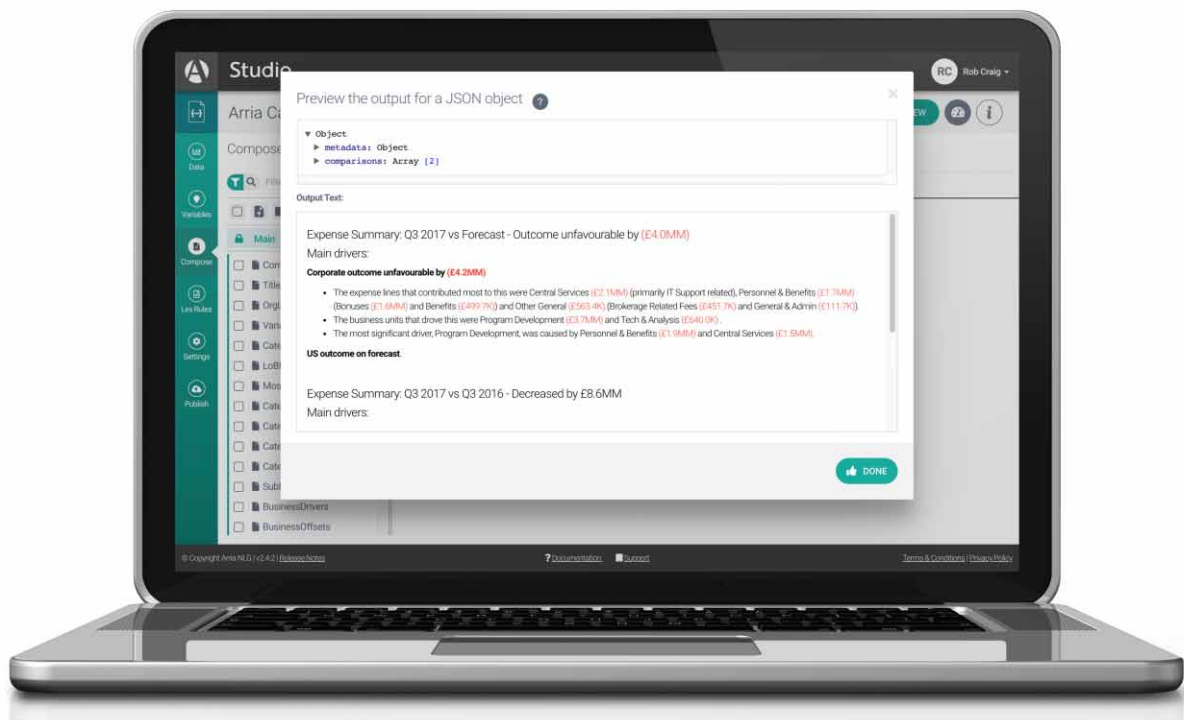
Studio

RC Rob Craig

Arria Ca

Compose

Data

Variables

Compose

Lex Rules

Settings

Publish

Main

Com

Title

Orgl

Vari

Cate

LoB

Mos

Cate

Cate

Cate

Cate

Subl

BusinessDrivers

BusinessOffsets

Preview the output for a JSON object

▼ Object
▶ metadata: Object
▶ comparisons: Array [2]

Output Text:

Expense Summary: Q3 2017 vs Forecast - Outcome unfavourable by (£4.0MM)

Main drivers:

Corporate outcome unfavourable by (£4.2MM)

- The expense lines that contributed most to this were Central Services (£2.1MM) (primarily IT Support related), Personnel & Benefits (£1.7MM) (Bonuses (£1.6MM) and Benefits (£499.7K)) and Other General (£563.4K) (Brokerage Related Fees (£451.7K) and General & Admin (£111.7K)).
- The business units that drove this were Program Development (£3.7MM) and Tech & Analysis (£640.0K).
- The most significant driver, Program Development, was caused by Personnel & Benefits (£1.9MM) and Central Services (£1.5MM).

US outcome on forecast.

Expense Summary: Q3 2017 vs Q3 2016 - Decreased by £8.6MM

Main drivers:

DONE

© Copyright Arria NLG | v2.4.2 | Release Notes

? Documentation   Support

Terms & Conditions | Privacy Policy